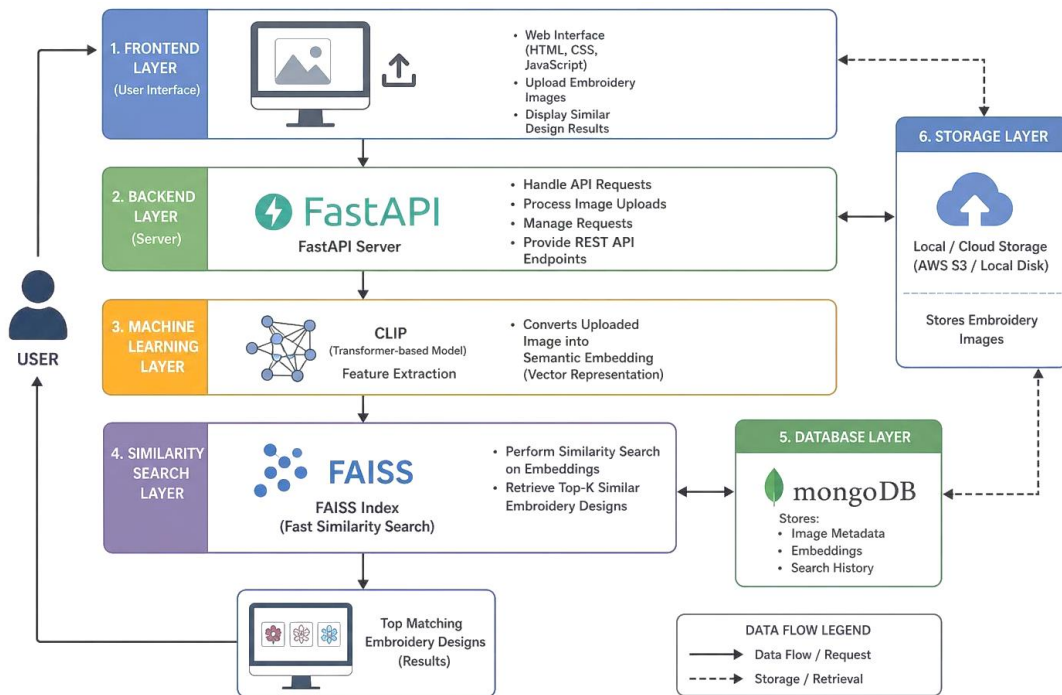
1. FRONTEND LAYER
(User Interface)

• Web Interface (HTML, CSS, JavaScript)
• Upload Embroidery Images
• Display Similar Design Results

2. BACKEND LAYER
(Server)

FastAPI
FastAPI Server

• Handle API Requests
• Process Image Uploads
• Manage Requests
• Provide REST API Endpoints

3. MACHINE LEARNING LAYER

CLIP
(Transformer-based Model)
Feature Extraction

• Converts Uploaded Image into Semantic Embedding (Vector Representation)

4. SIMILARITY SEARCH LAYER

FAISS
FAISS Index
(Fast Similarity Search)

• Perform Similarity Search on Embeddings
• Retrieve Top-K Similar Embroidery Designs

USER

Top Matching Embroidery Designs
(Results)

6. STORAGE LAYER

Local / Cloud Storage
(AWS S3 / Local Disk)

Stores Embroidery Images

5. DATABASE LAYER

mongoDB
Stores:
• Image Metadata
• Embeddings
• Search History

DATA FLOW LEGEND
Data Flow / Request
Storage / Retrieval